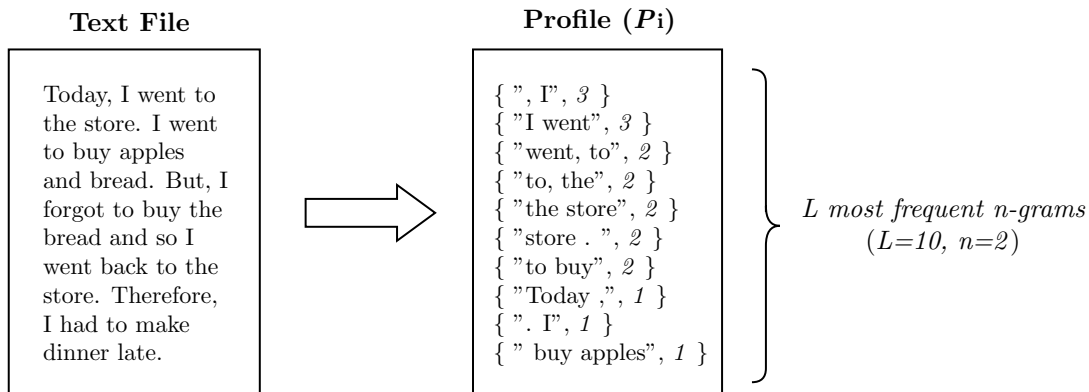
**Text File**

Today, I went to the store. I went to buy apples and bread. But, I forgot to buy the bread and so I went back to the store. Therefore, I had to make dinner late.

**Profile ($P$i)**

{ ", I", *3* }
{ "I went", *3* }
{ "went, to", *2* }
{ "to, the", *2* }
{ "the store", *2* }
{ "store . ", *2* }
{ "to buy", *2* }
{ "Today ,", *1* }
{ ". I", *1* }
{ " buy apples", *1* }

*L most frequent n-grams*
*(L=10, n=2)*